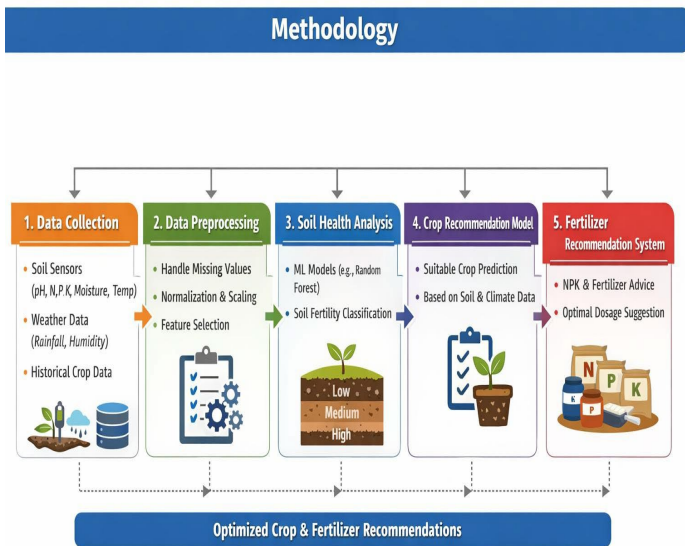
Methodology

1. Data Collection

- Soil Sensors (pH, N, P K, Moisture, Temp)
- Weather Data (Rainfall, Humidity)
- Historical Crop Data

2. Data Preprocessing

- Handle Missing Values
- Normalization & Scaling
- Feature Selection

3. Soil Health Analysis

- ML Models (e.g., Random Forest)
- Soil Fertility Classification

Low
Medium
High

4. Crop Recommendation Model

- Suitable Crop Prediction
- Based on Soil & Climate Data

5. Fertilizer Recommendation System

- NPK & Fertilizer Advice
- Optimal Dosage Suggestion

N P K
K P

Optimized Crop & Fertilizer Recommendations